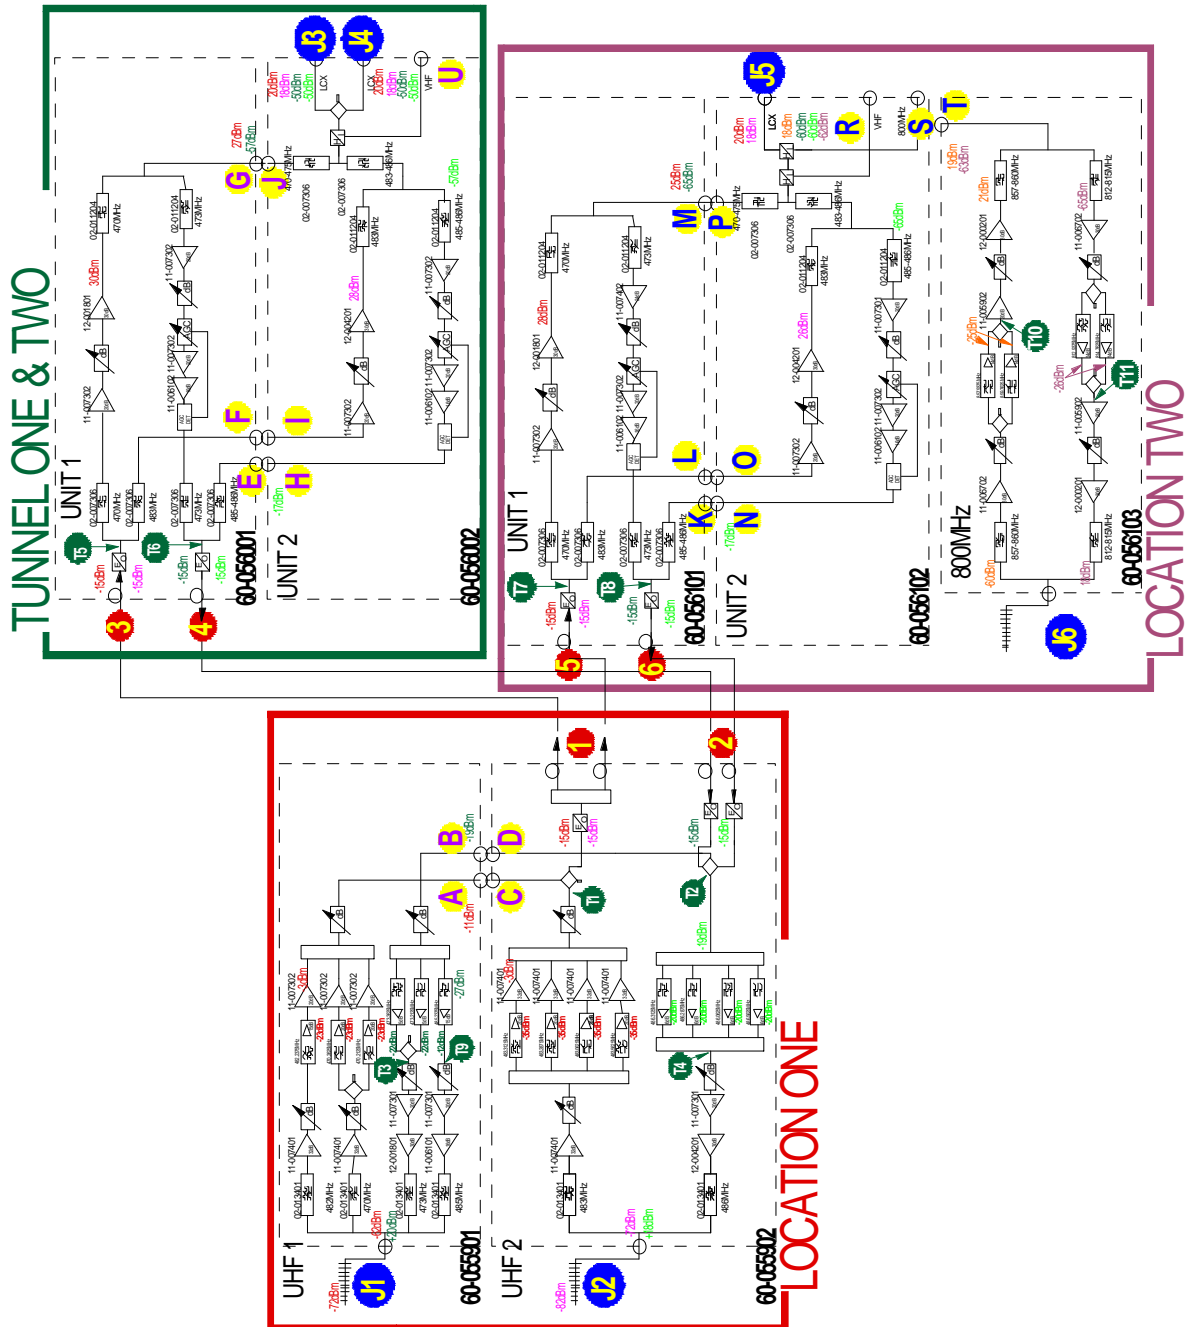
TUNNEL ONE & TWO

UNIT 1

UNIT 2

60-056001

60-056002

J3 J4 U

G J F I E H

T5 T6

3 4

-15dBm -15dBm -15dBm -15dBm

20dBm 18dBm -50dBm -50dBm

LCX VHF

27dBm -57dBm

470-479MHz

483-486MHz

02-011204 470MHz

02-011204 473MHz

02-007306

12-001801

30dBm

28dBm

11-007302

11-006102

AGC

12-004201

02-007306 470MHz

02-007306 483MHz

02-007306 473MHz

485-486MHz

-57dBm

-17dBm

LOCATION TWO

UNIT 1

UNIT 2

800MHz

60-056101

60-056102

60-056103

J5 J6

R S T

M P L O K N

T7 T8 T10 T11

5 6

25dBm -63dBm

20dBm 18dBm

18dBm -60dBm -60dBm -60dBm

19dBm -63dBm

21dBm

-65dBm

-26dBm

-60dBm

18dBm

857-860MHz

812-815MHz

12-000201

11-006702

11-005902

02-007306

02-011204

470MHz 473MHz 483MHz

-17dBm

LOCATION ONE

UHF 1

UHF 2

60-055901

60-055902

J1 J2

A B C D

T1 T2 T3 T4 T9

1 2

-19dBm -11dBm

-15dBm -15dBm -15dBm -15dBm

-19dBm

-72dBm -82dBm

-82dBm -72dBm

-23dBm -22dBm -27dBm

-36dBm

-30dBm

11-007302

11-007401

11-007301

12-001801

11-006101

12-004201

02-013401

482MHz 470MHz 473MHz 485MHz 483MHz 486MHz